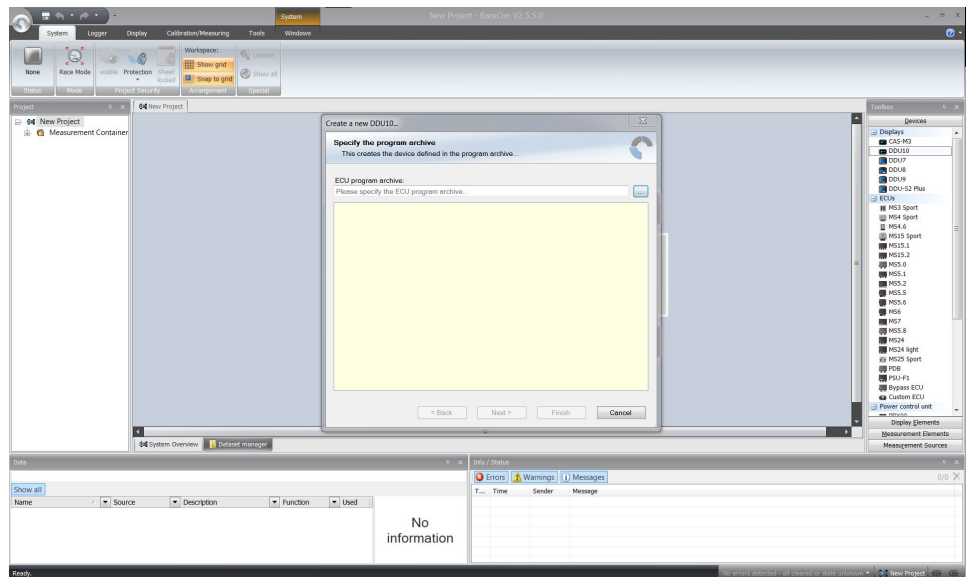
System New Project - RaceCon V2.5.5.0

System Logger Display Calibration/Measuring Tools Windows

None Race Mode Visible Protection Sheet locked Workspace: Show grid Snap to grid Cleanup Show all
Status Mode Project Security Arrangement Special

Project
New Project
Measurement Container

New Project

Create a new DDU10...

Specify the program archive
This creates the device defined in the program archive...

ECU program archive:
Please specify the ECU program archive...

< Back Next > Finish Cancel

System Overview Dataset manager

Toolbox
Devices
Displays
CAS-M3
DDU10
DDU7
DDU8
DDU9
DDU-S2 Plus
ECUs
MS3 Sport
MS4 Sport
MS4.6
MS15 Sport
MS15.1
MS15.2
MS5.0
MS5.1
MS5.2
MS5.5
MS5.6
MS6
MS7
MS5.8
MS24
MS24 light
MS25 Sport
PDB
PSU-F1
Bypass ECU
Custom ECU
Power control unit
Display Elements
Measurement Elements
Measurement Sources

Data
Show all
Name Source Description Function Used
No information

Info / Status
Errors Warnings Messages
0/0
T... Time Sender Message

Ready.
No errors detected - all cleared or state unknown New Project